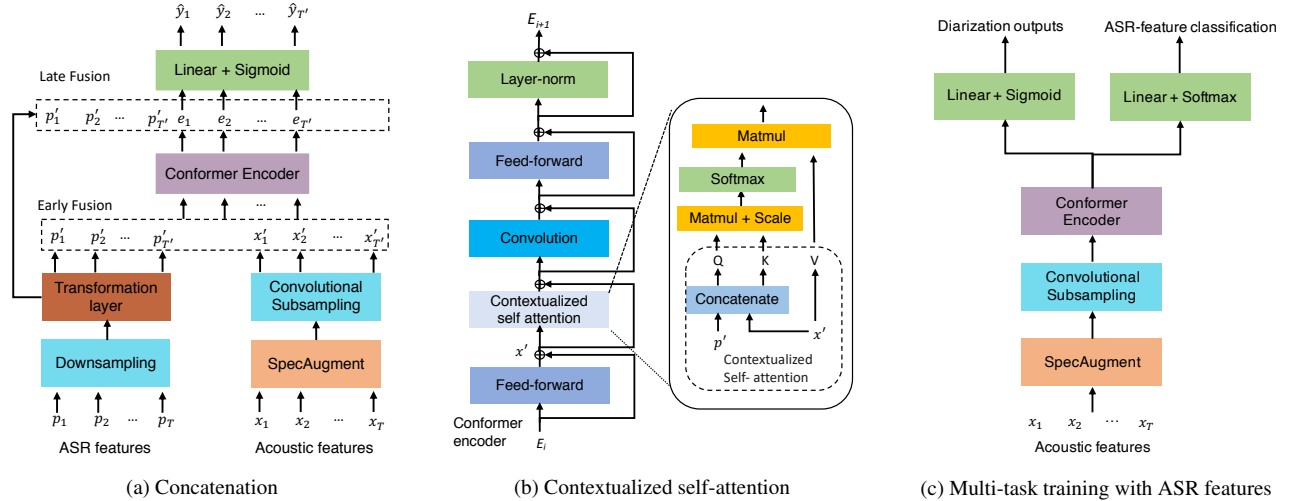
$\hat{y}_1$ $\hat{y}_2$ ... $\hat{y}_{T'}$

Linear + Sigmoid

Late Fusion

$p'_1$ $p'_2$ ... $p'_{T'}$ $e_1$ $e_2$ ... $e_{T'}$

Conformer Encoder

Early Fusion

$p'_1$ $p'_2$ ... $p'_{T'}$ $x'_1$ $x'_2$ ... $x'_{T'}$

Transformation layer

Convolutional Subsampling

Downsampling

SpecAugment

$p_1$ $p_2$ ... $p_T$

$x_1$ $x_2$ ... $x_T$

ASR features

Acoustic features

(a) Concatenation

$E_{i+1}$

Layer-norm

Feed-forward

Convolution

Contextualized self attention

$x'$

Feed-forward

Conformer encoder

$E_i$

Matmul

Softmax

Matmul + Scale

Q K V

Concatenate

$p'$

$x'$

Contextualized Self- attention

(b) Contextualized self-attention

Diarization outputs

ASR-feature classification

Linear + Sigmoid

Linear + Softmax

Conformer Encoder

Convolutional Subsampling

SpecAugment

$x_1$ $x_2$ ... $x_T$

Acoustic features

(c) Multi-task training with ASR features